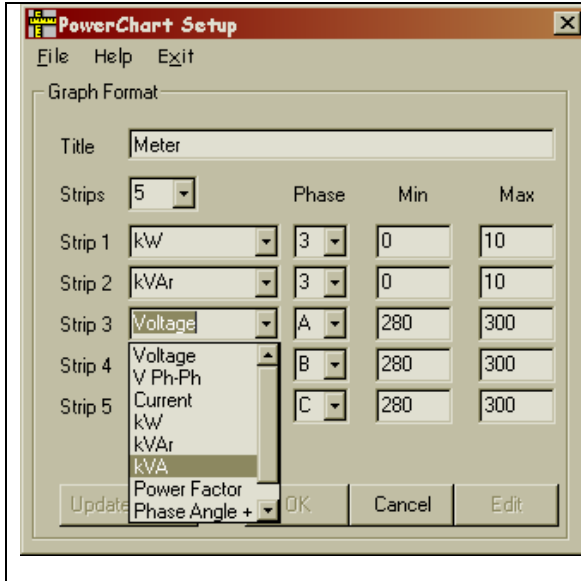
PowerChart Setup

File Help Exit

Graph Format

Title Meter

Strips 5

Phase Min Max

| | | Phase | Min | Max |
|---|---|---|---|---|
| Strip 1 | kW | 3 | 0 | 10 |
| Strip 2 | kVAr | 3 | 0 | 10 |
| Strip 3 | Voltage | A | 280 | 300 |
| Strip 4 | | B | 280 | 300 |
| Strip 5 | | C | 280 | 300 |

Voltage
V Ph-Ph
Current
kW
kVAr
kVA
Power Factor
Phase Angle +

Update OK Cancel Edit